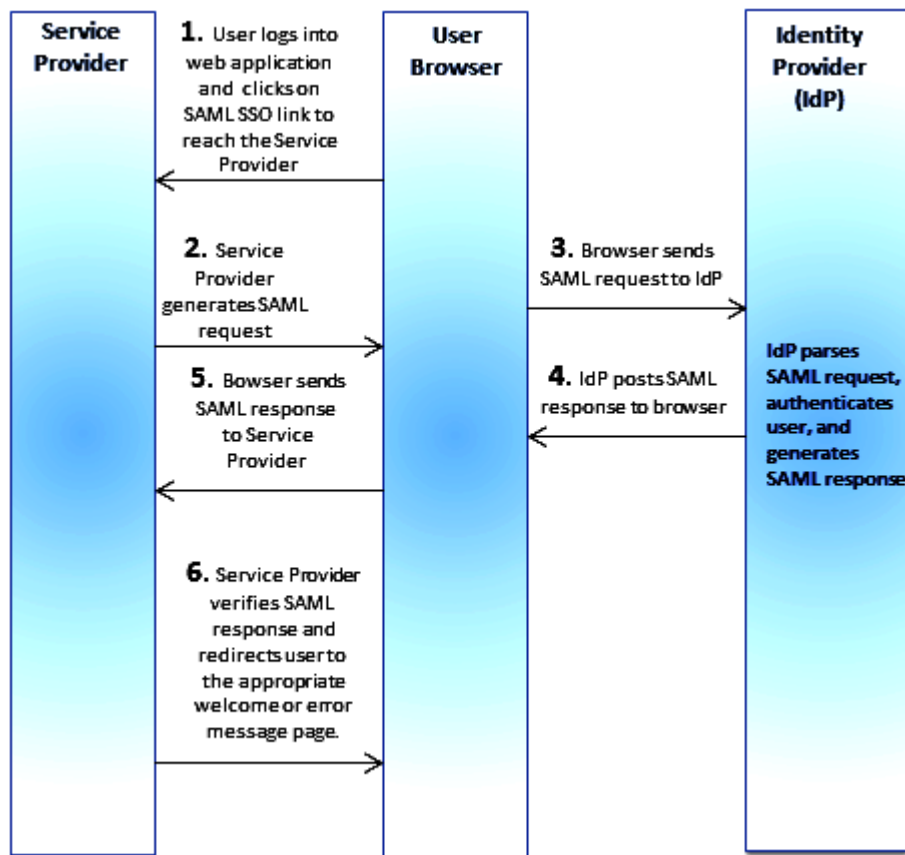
Service Provider

1. User logs into web application and clicks on SAML SSO link to reach the Service Provider

User Browser

Identity Provider (IdP)

2. Service Provider generates SAML request

3. Browser sends SAML request to IdP

IdP parses SAML request, authenticates user, and generates SAML response

5. Bowser sends SAML response to Service Provider

4. IdP posts SAML response to browser

6. Service Provider verifies SAML response and redirects user to the appropriate welcome or error message page.